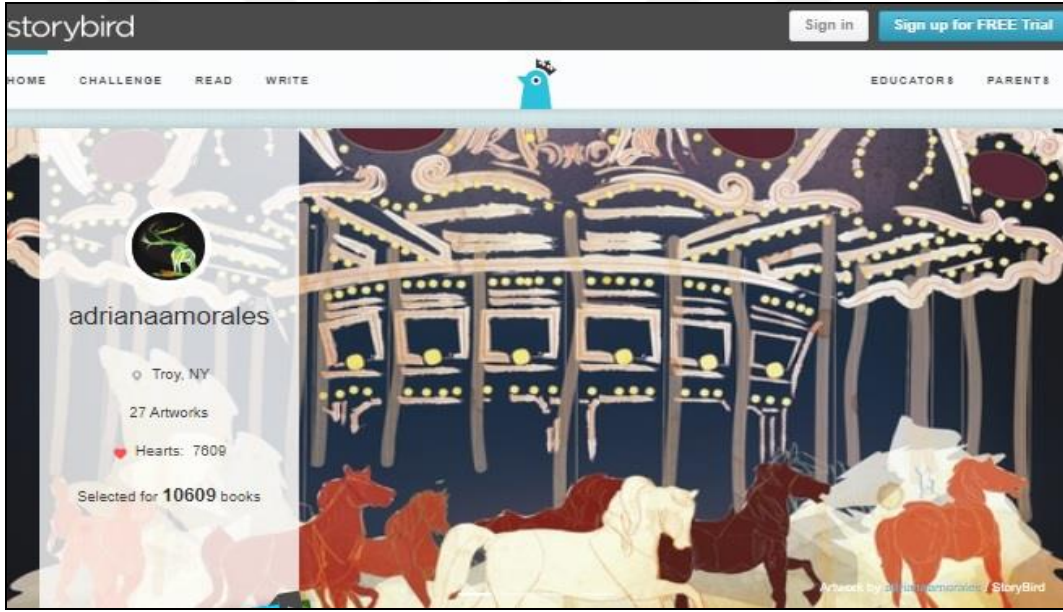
storybird

Sign in

Sign up for FREE Trial

HOME CHALLENGE READ WRITE

EDUCATORS PARENTS

adrianaamorales

Troy, NY

27 Artworks

Hearts: 7609

Selected for **10609** books

Artwork by adrianaamorales / StoryBird